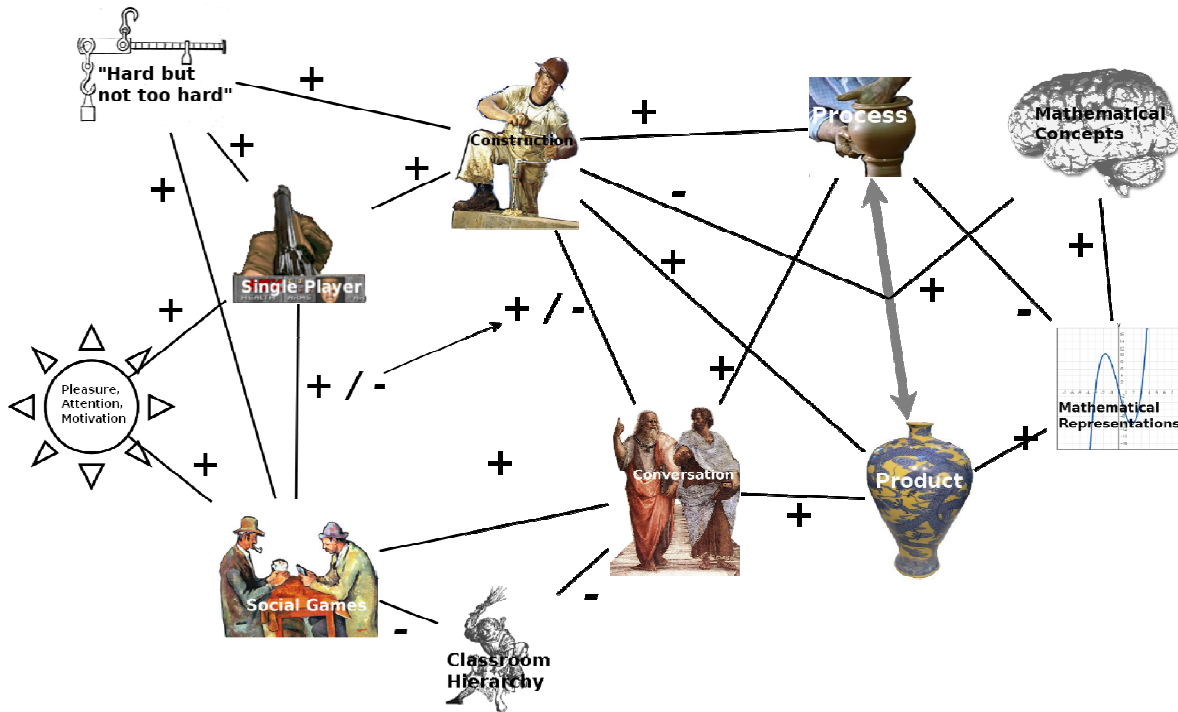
"Hard but not too hard"

+

+

+

Construction

+

Process

Mathematical Concepts

+

-

Single Player

+

+

+

+

+ / -

-

Pleasure, Attention, Motivation

+ / -

+

Mathematical Representations

+

+

+

Conversation

Product

+

Social Games

-

-

Classroom Hierarchy